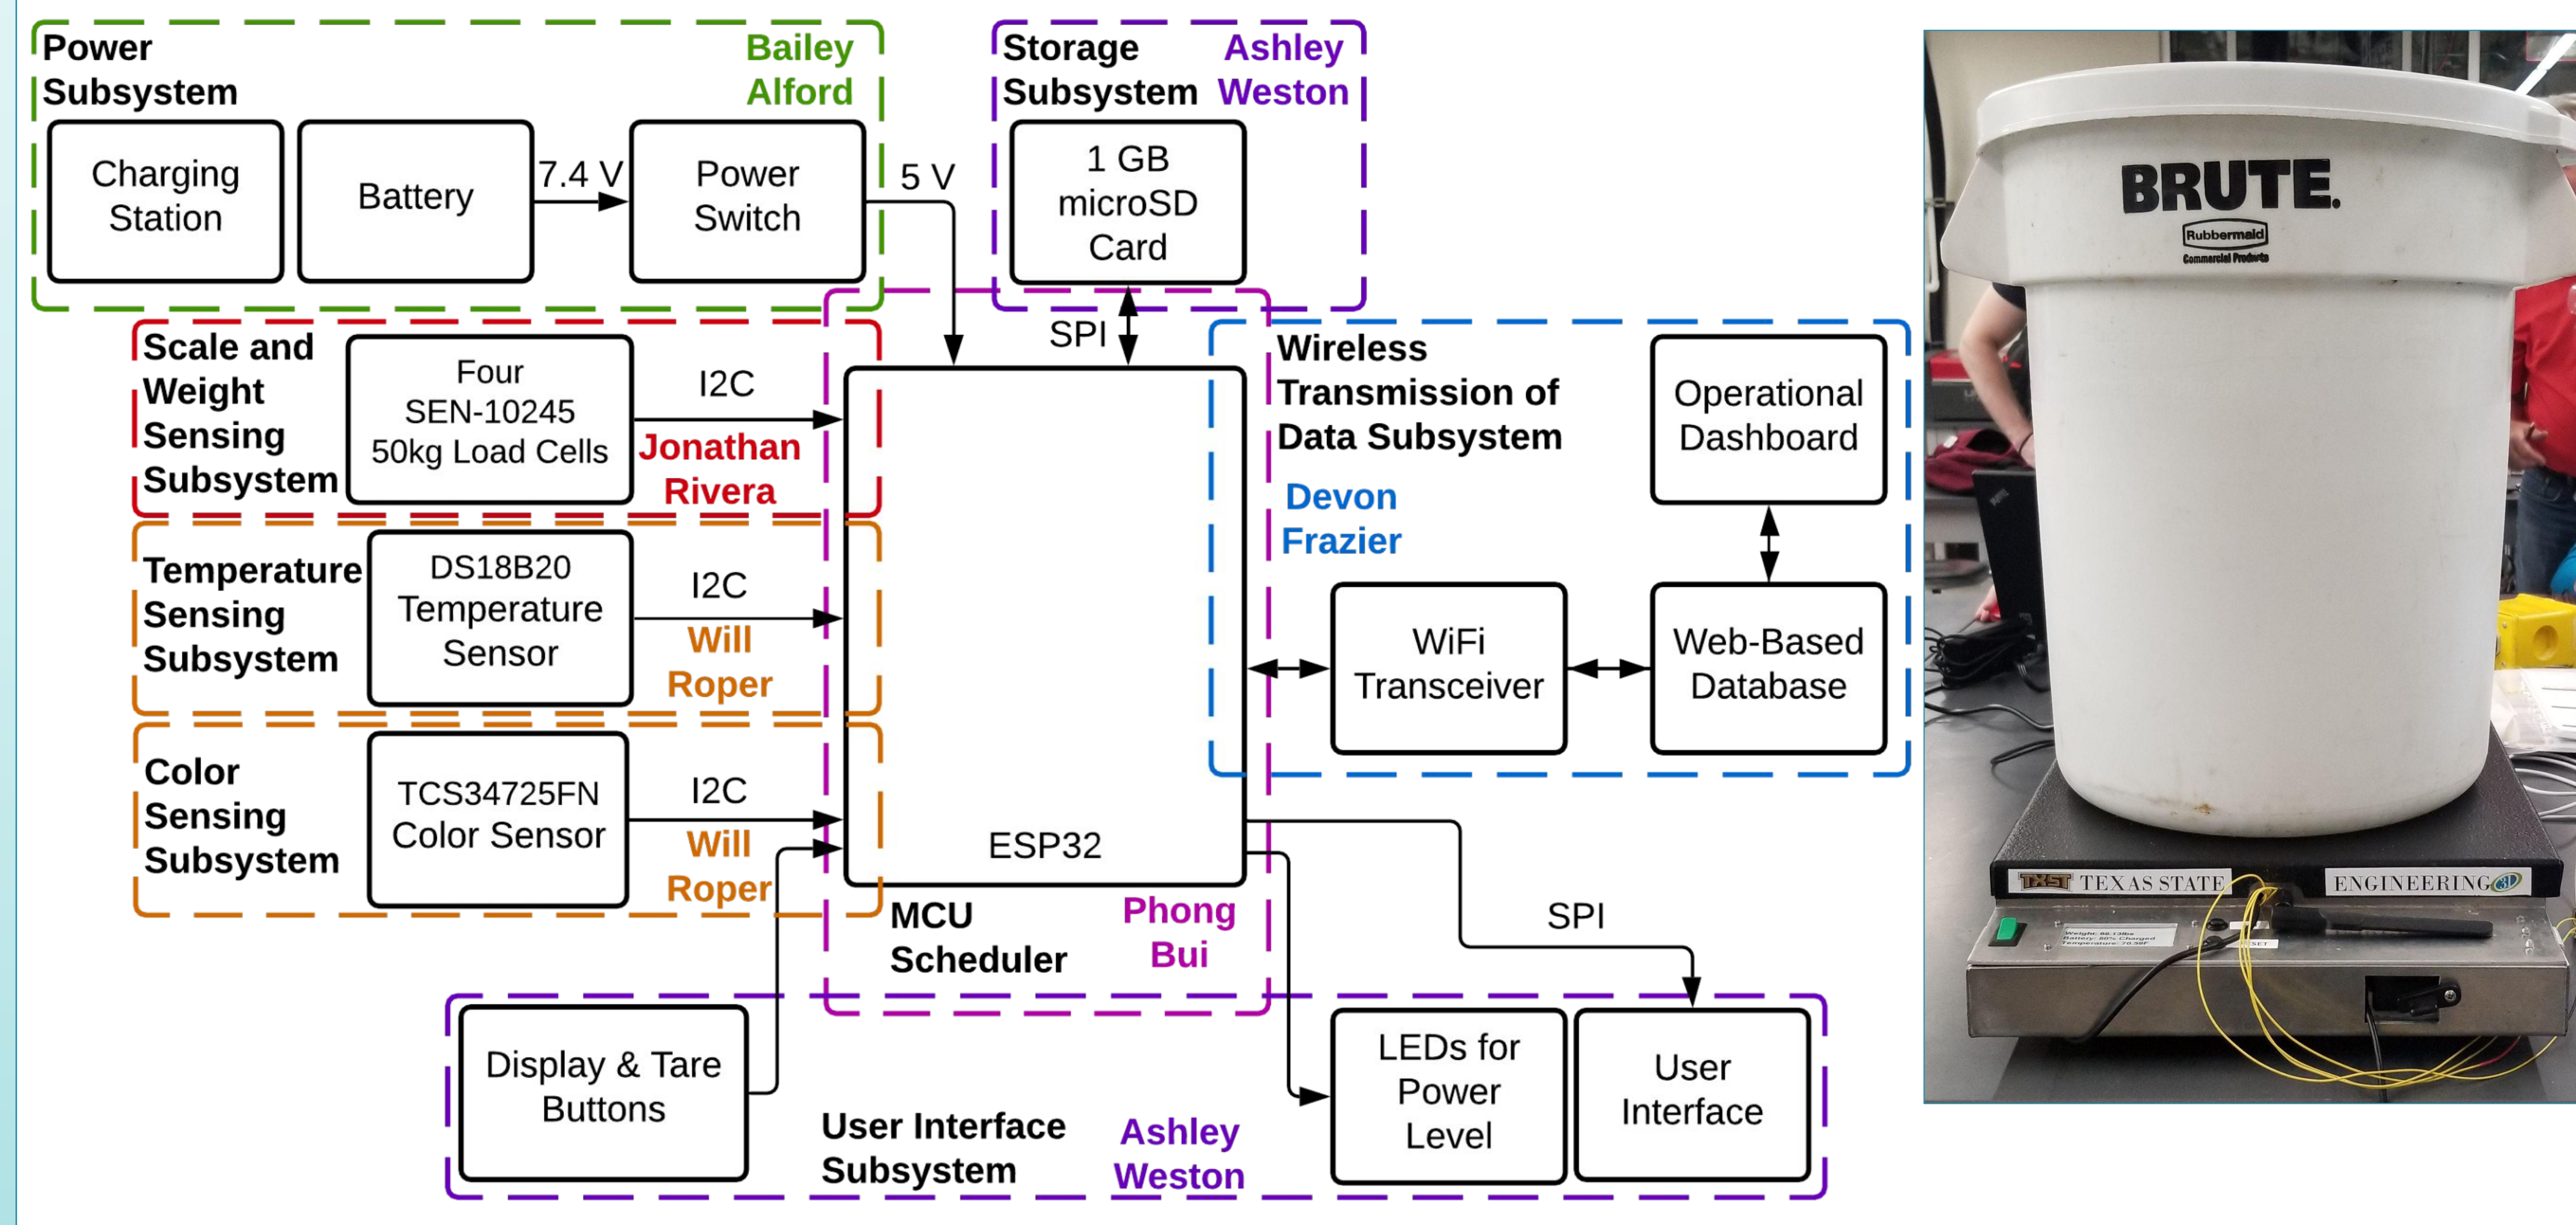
Power Subsystem

Bailey Alford

Charging Station

Battery

7.4 V

Power Switch

5 V

Storage Subsystem

Ashley Weston

1 GB microSD Card

SPI

Scale and Weight Sensing Subsystem

Four SEN-10245 50kg Load Cells

I2C

Jonathan Rivera

Wireless Transmission of Data Subsystem

Devon Frazier

Operational Dashboard

Temperature Sensing Subsystem

DS18B20 Temperature Sensor

I2C

Will Roper

WiFi Transceiver

Web-Based Database

Color Sensing Subsystem

TCS34725FN Color Sensor

I2C

Will Roper

ESP32

MCU Scheduler

Phong Bui

SPI

Display & Tare Buttons

User Interface Subsystem

Ashley Weston

LEDs for Power Level

User Interface

BRUTE.

Rubbermaid

Commercial Products

TXST TEXAS STATE

ENGINEERING